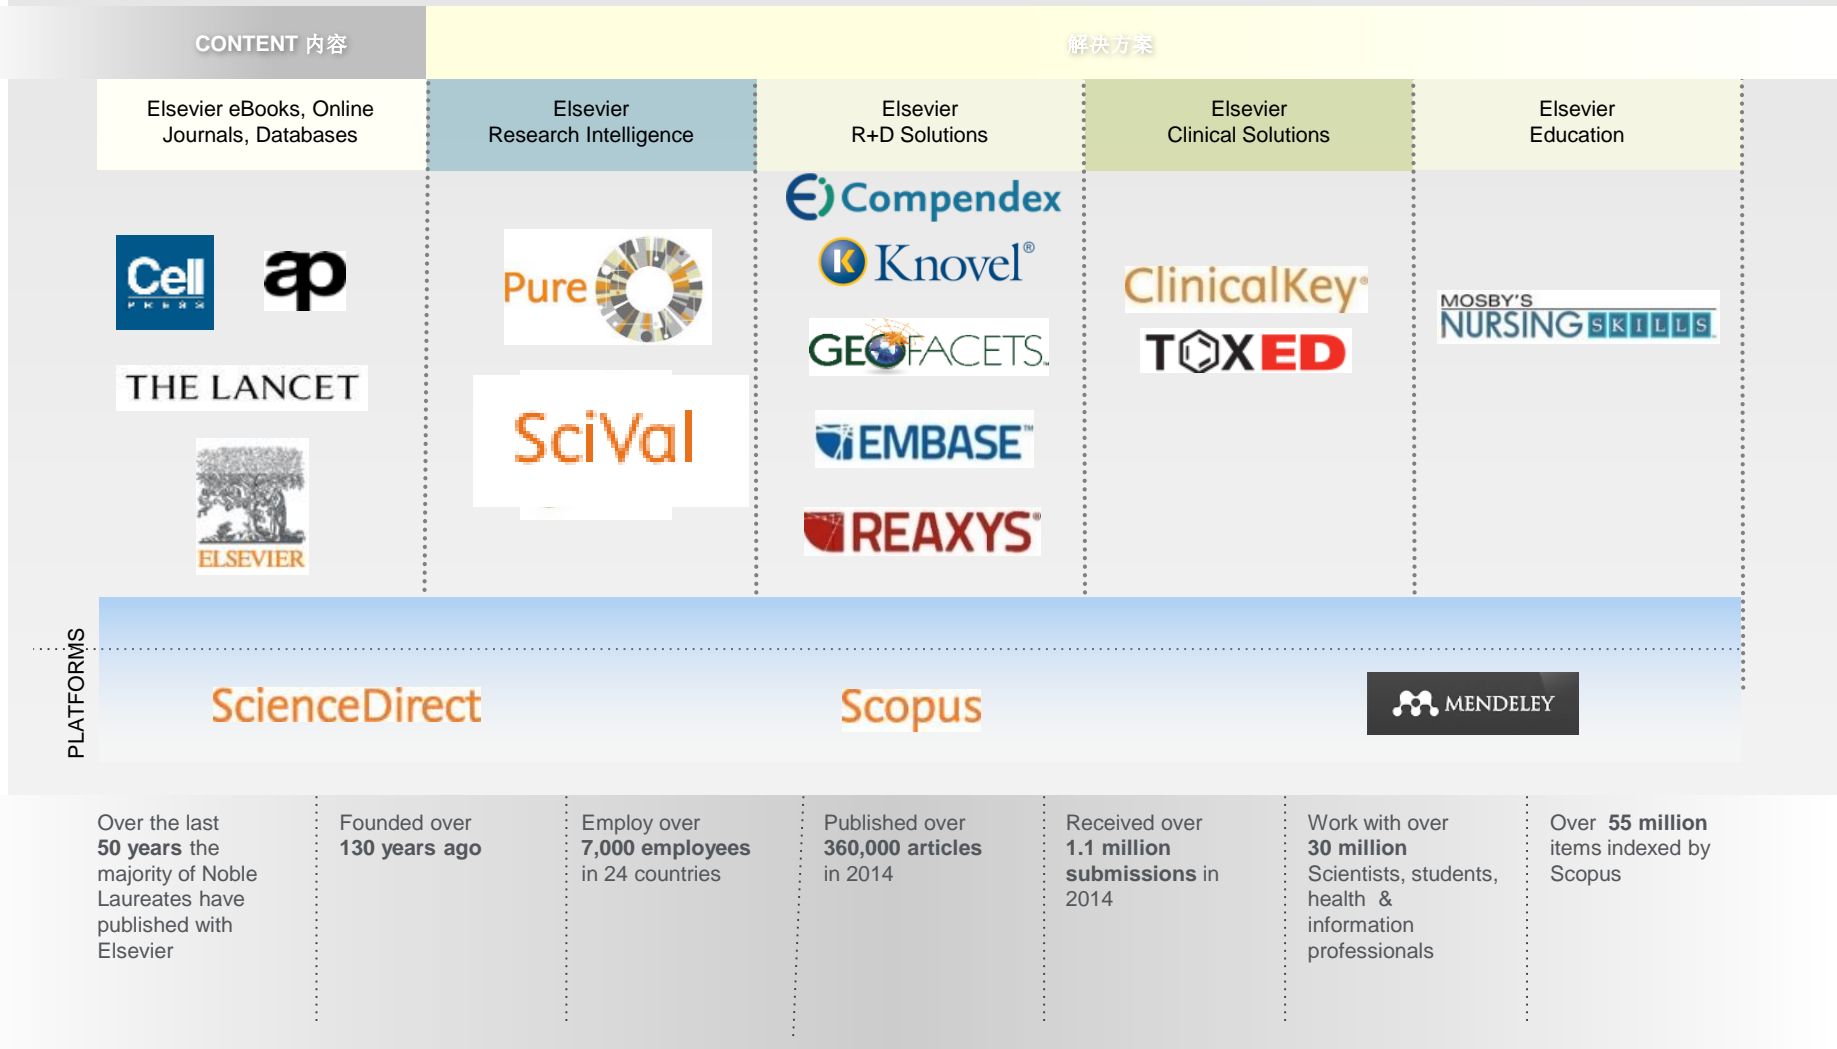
CONTENT 内容

解决方案

| Elsevier eBooks, Online Journals, Databases | Elsevier Research Intelligence | Elsevier R+D Solutions | Elsevier Clinical Solutions | Elsevier Education |
|---|---|---|---|---|
| Cell PRESS, ap, THE LANCET, ELSEVIER | Pure, SciVal | Compendex, Knovel®, GEOFACETS, EMBASE™, REAXYS® | ClinicalKey®, TOXED | MOSBY'S NURSING SKILLS |

PLATFORMS

ScienceDirect

Scopus

MENDELEY

Over the last **50 years** the majority of Noble Laureates have published with Elsevier

Founded over **130 years ago**

Employ over **7,000 employees** in 24 countries

Published over **360,000 articles** in 2014

Received over **1.1 million submissions** in 2014

Work with over **30 million** Scientists, students, health & information professionals

Over **55 million** items indexed by Scopus